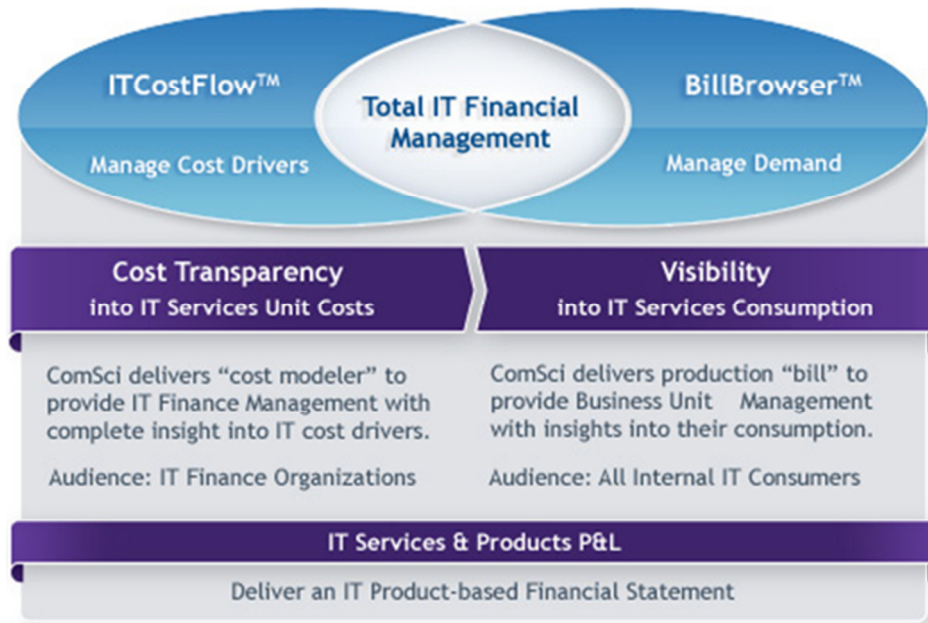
ITCostFlow™

Manage Cost Drivers

Total IT Financial Management

BillBrowser™

Manage Demand

Cost Transparency
into IT Services Unit Costs

ComSci delivers “cost modeler” to provide IT Finance Management with complete insight into IT cost drivers.

Audience: IT Finance Organizations

Visibility
into IT Services Consumption

ComSci delivers production “bill” to provide Business Unit Management with insights into their consumption.

Audience: All Internal IT Consumers

IT Services & Products P&L

Deliver an IT Product-based Financial Statement